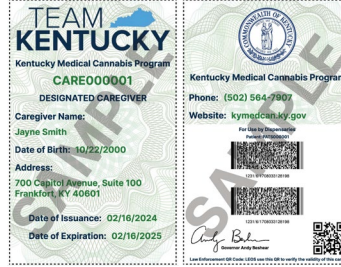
TEAM KENTUCKY

Kentucky Medical Cannabis Program

CARE000001

DESIGNATED CAREGIVER

Caregiver Name:
Jayne Smith

Date of Birth: 10/22/2000

Address:
700 Capitol Avenue, Suite 100
Frankfort, KY 40601

Date of Issuance: 02/16/2024

Date of Expiration: 02/16/2025

SAMPLE

COMMONWEALTH OF KENTUCKY

Kentucky Medical Cannabis Program

Phone: (502) 564-7907

Website: kymedcan.ky.gov

For Use by Dispensaries
Patient: PAT000000001

1231161770003128188

1231161770003128188

Governor Andy Beshear

Law Enforcement QR Code: LEOS use this QR to verify the validity of this card

SAMPLE